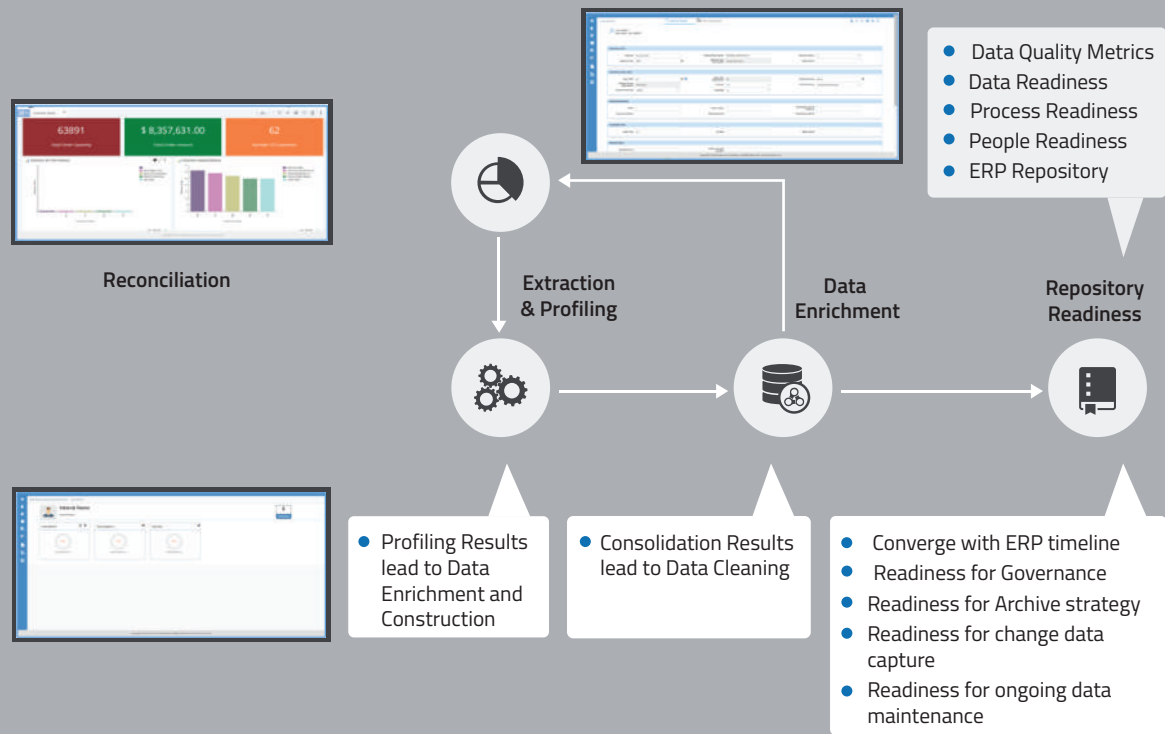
63891

$ 8,357,631.00

62

Reconciliation

Extraction & Profiling

Data Enrichment

Repository Readiness

- Data Quality Metrics
- Data Readiness
- Process Readiness
- People Readiness
- ERP Repository

- Profiling Results lead to Data Enrichment and Construction

- Consolidation Results lead to Data Cleaning

- Converge with ERP timeline
- Readiness for Governance
- Readiness for Archive strategy
- Readiness for change data capture
- Readiness for ongoing data maintenance